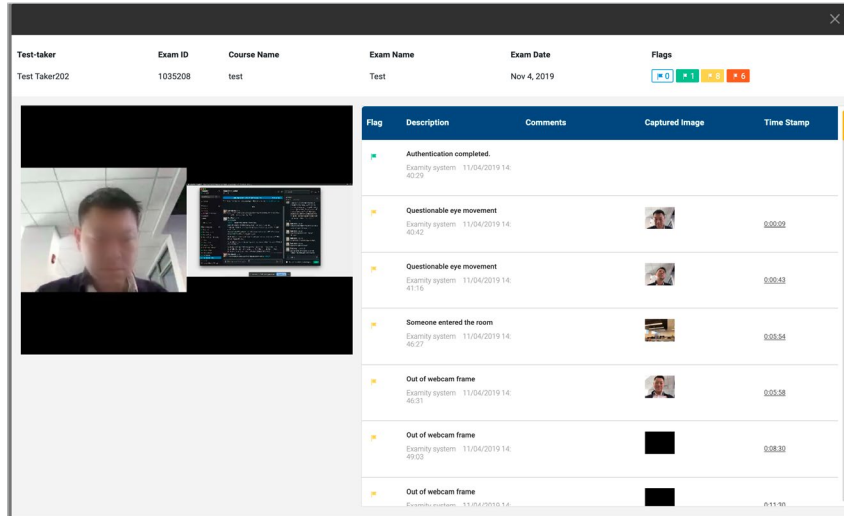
| Test-taker | Exam ID | Course Name | Exam Name | Exam Date | Flags |
|---|---|---|---|---|---|
| Test Taker202 | 1035208 | test | Test | Nov 4, 2019 | 0 1 8 6 |

| Flag | Description | Comments | Captured Image | Time Stamp |
|---|---|---|---|---|
| | Authentication completed. Examity system 11/04/2019 14:40:29 | | | |
| | Questionable eye movement Examity system 11/04/2019 14:40:42 | | | 0:00:09 |
| | Questionable eye movement Examity system 11/04/2019 14:41:16 | | | 0:00:43 |
| | Someone entered the room Examity system 11/04/2019 14:46:27 | | | 0:05:54 |
| | Out of webcam frame Examity system 11/04/2019 14:46:31 | | | 0:05:58 |
| | Out of webcam frame Examity system 11/04/2019 14:49:03 | | | 0:08:30 |
| | Out of webcam frame Examity system 11/04/2019 14: | | | 0:11:30 |